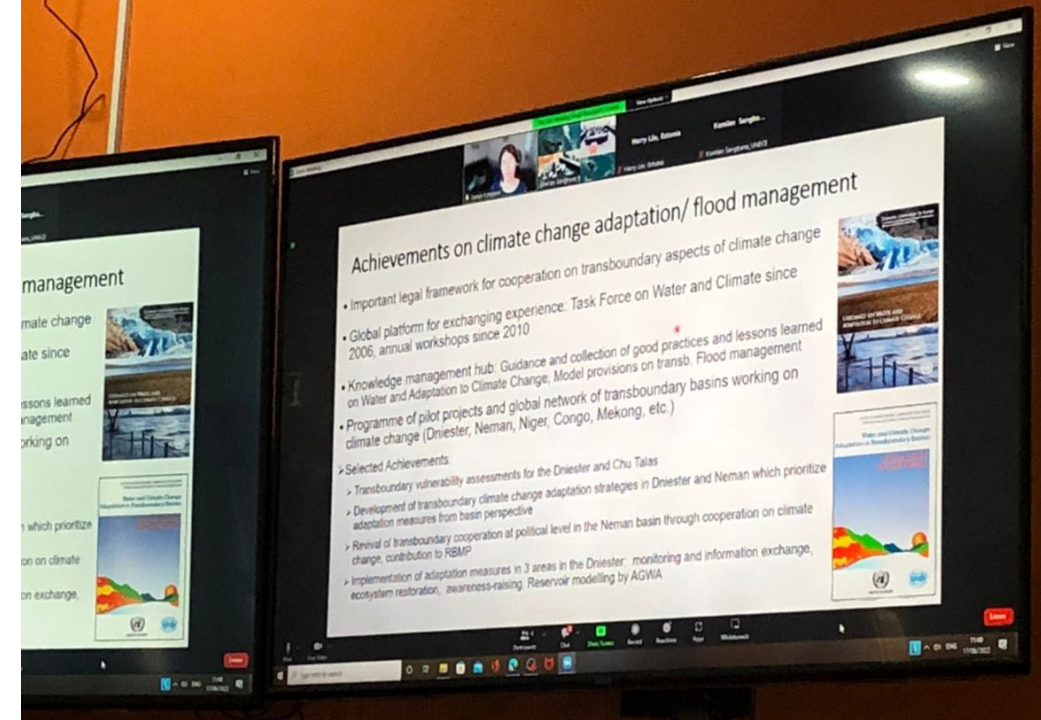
Achievements on climate change adaptation/ flood management

• Important legal framework for cooperation on transboundary aspects of climate change

• Global platform for exchanging experience: Task Force on Water and Climate since 2006, annual workshops since 2010

• Knowledge management hub: Guidance and collection of good practices and lessons learned on Water and Adaptation to Climate Change; Model provisions on transb. Flood management

• Programme of pilot projects and global network of transboundary basins working on climate change (Dniester, Neman, Niger, Congo, Mekong, etc.)

➢ Selected Achievements:

➢ Transboundary vulnerability assessments for the Dniester and Chu Talas

➢ Development of transboundary climate change adaptation strategies in Dniester and Neman which prioritize adaptation measures from basin perspective

➢ Revival of transboundary cooperation at political level in the Neman basin through cooperation on climate change, contribution to RBMP

➢ Implementation of adaptation measures in 3 areas in the Dniester: monitoring and information exchange, ecosystem restoration, awareness-raising. Reservoir modelling by AGWA

Water and Climate Change Adaptation in Transboundary Basins

Harry Liiv, Estonia

Kamlan Sengbeu...

View Options

Participants

Chat

Share Screen

Record

Reactions

Apps

Whiteboards

Leave

Leave

management

mate change

ate since

essons learned
nagement

orking on

which prioritize

on on climate

on exchange,